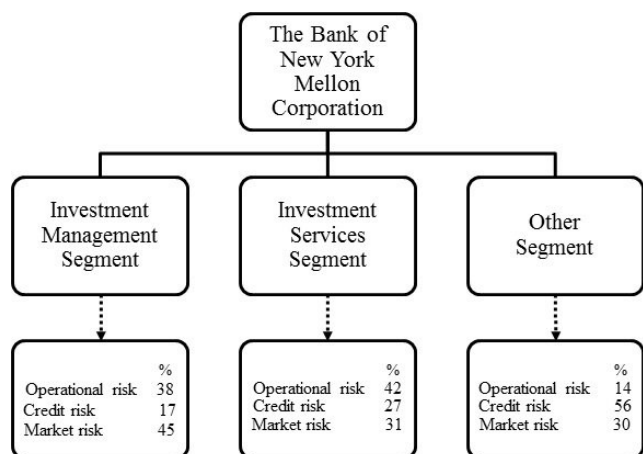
The Bank of New York Mellon Corporation

Investment Management Segment

Investment Services Segment

Other Segment

| | % |
|---|---|
| Operational risk | 38 |
| Credit risk | 17 |
| Market risk | 45 |

| | % |
|---|---|
| Operational risk | 42 |
| Credit risk | 27 |
| Market risk | 31 |

| | % |
|---|---|
| Operational risk | 14 |
| Credit risk | 56 |
| Market risk | 30 |